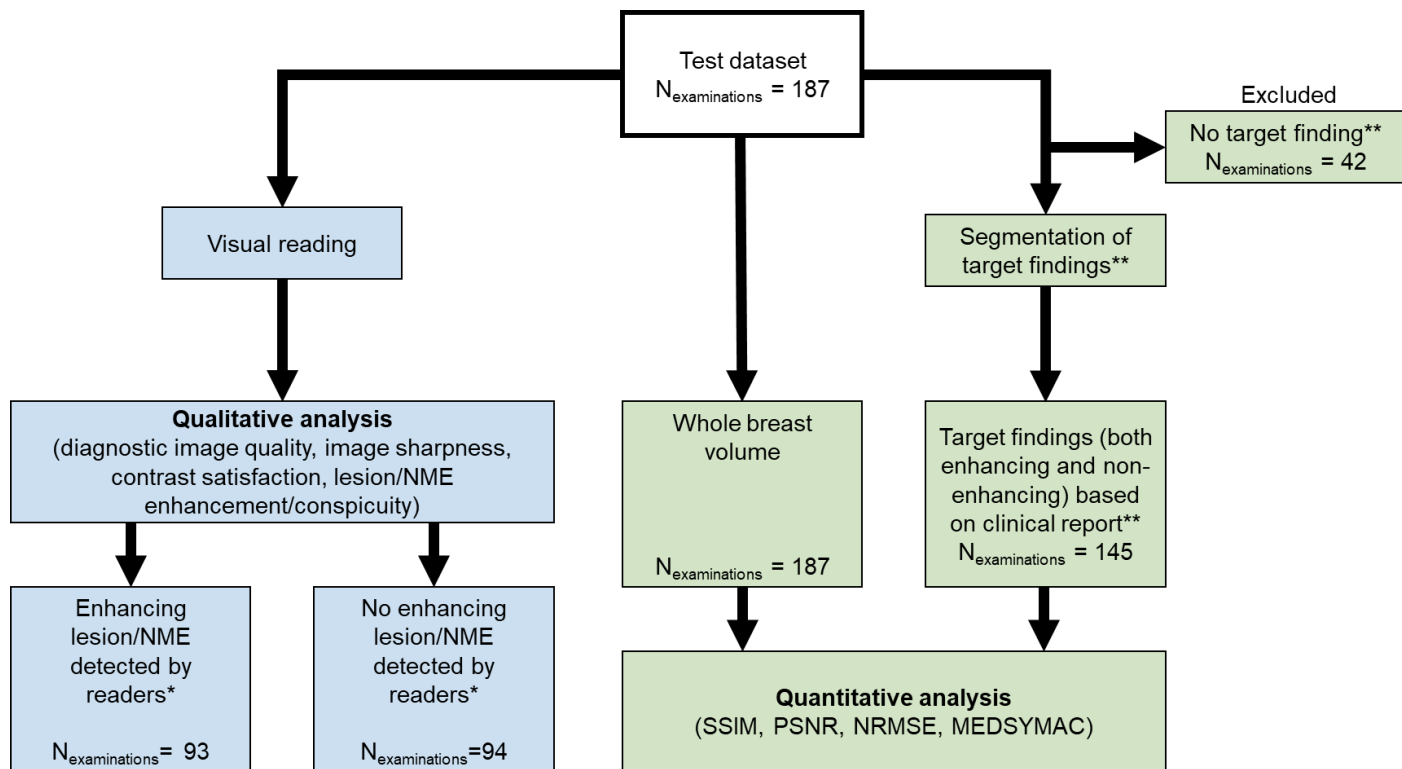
Test dataset
$N_{examinations}$ = 187

Excluded
No target finding**
$N_{examinations}$ = 42

Visual reading

Segmentation of target findings**

Qualitative analysis
(diagnostic image quality, image sharpness, contrast satisfaction, lesion/NME enhancement/conspicuity)

Whole breast volume

$N_{examinations}$ = 187

Target findings (both enhancing and non-enhancing) based on clinical report**
$N_{examinations}$ = 145

Enhancing lesion/NME detected by readers*

$N_{examinations}$= 93

No enhancing lesion/NME detected by readers*

$N_{examinations}$=94

Quantitative analysis
(SSIM, PSNR, NRMSE, MEDSYMAC)